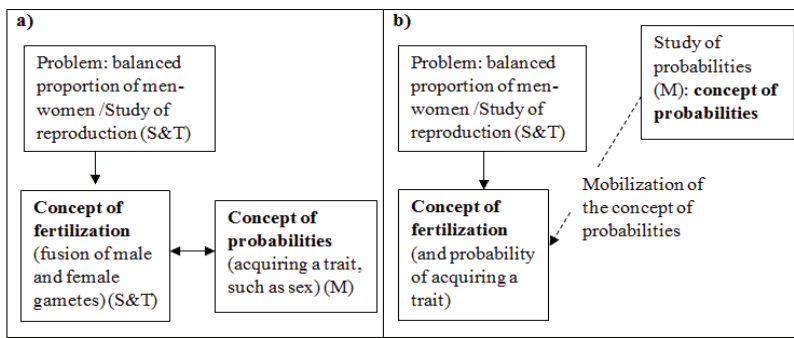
a)

Problem: balanced proportion of men-women /Study of reproduction (S&T)

**Concept of fertilization** (fusion of male and female gametes) (S&T)

**Concept of probabilities** (acquiring a trait, such as sex) (M)

b)

Problem: balanced proportion of men-women /Study of reproduction (S&T)

Study of probabilities (M): **concept of probabilities**

Mobilization of the concept of probabilities

**Concept of fertilization** (and probability of acquiring a trait)